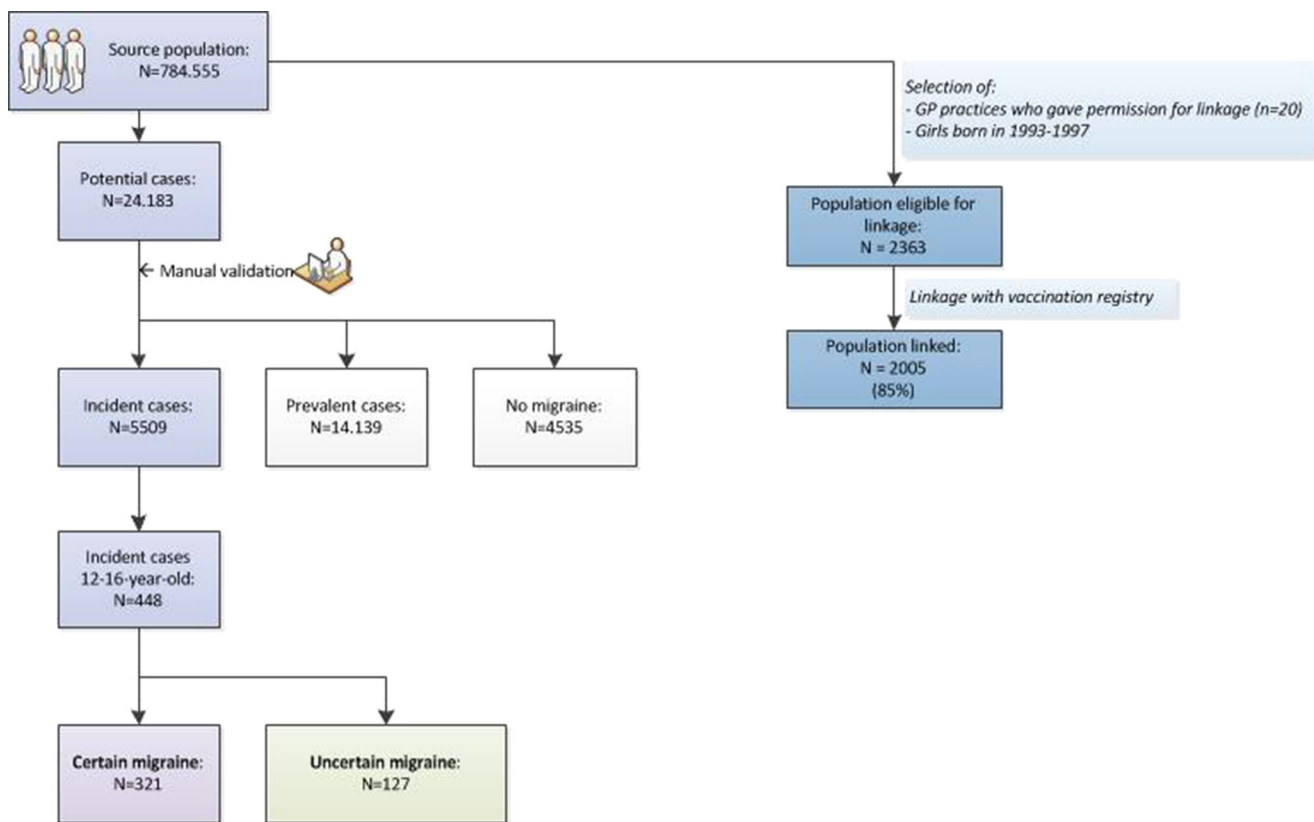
Source population:
N=784.555

Selection of:
- GP practices who gave permission for linkage (n=20)
- Girls born in 1993-1997

Potential cases:
N=24.183

Population eligible for linkage:
N = 2363

← Manual validation

Linkage with vaccination registry

Population linked:
N = 2005
(85%)

Incident cases:
N=5509

Prevalent cases:
N=14.139

No migraine:
N=4535

Incident cases
12-16-year-old:
N=448

**Certain migraine**:
N=321

**Uncertain migraine**:
N=127